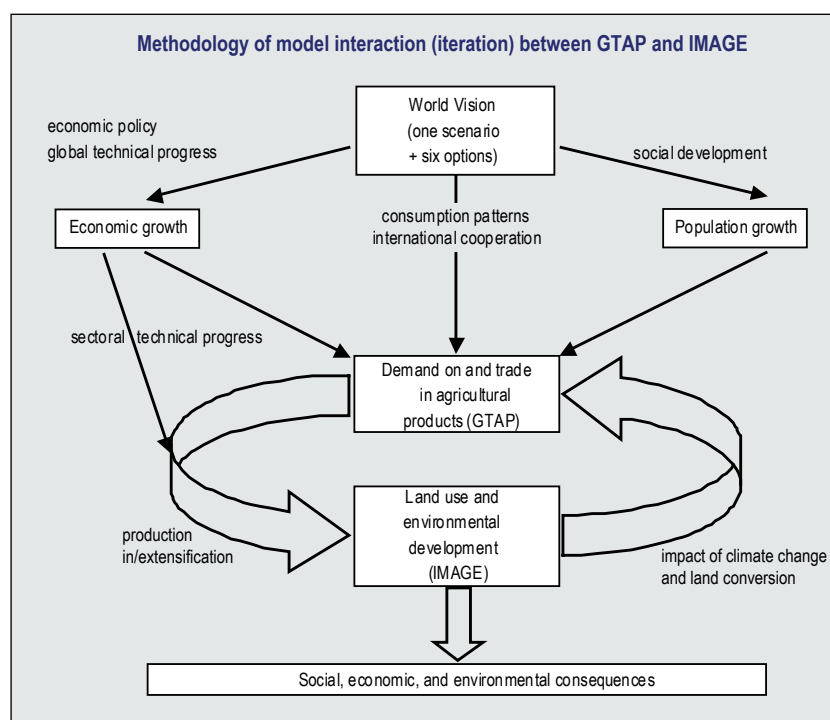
Methodology of model interaction (iteration) between GTAP and IMAGE

World Vision
(one scenario
+ six options)

economic policy
global technical progress

social development

Economic growth

consumption patterns
international cooperation

Population growth

sectoral technical progress

Demand on and trade
in agricultural
products (GTAP)

Land use and
environmental
development
(IMAGE)

production
in/extensification

impact of climate change
and land conversion

Social, economic, and environmental consequences